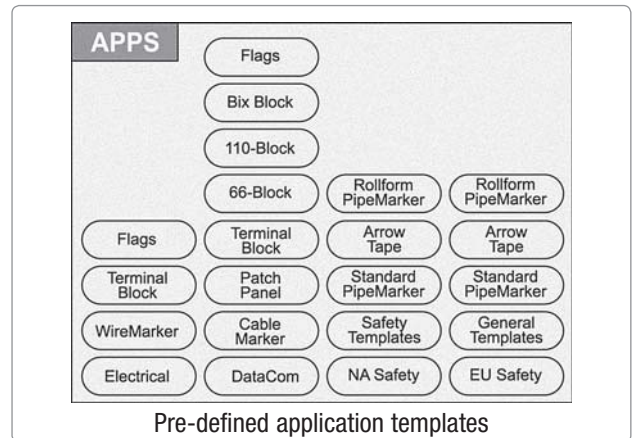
APPS

Flags

Bix Block

110-Block

66-Block

Rollform PipeMarker

Rollform PipeMarker

Flags

Terminal Block

Arrow Tape

Arrow Tape

Terminal Block

Patch Panel

Standard PipeMarker

Standard PipeMarker

WireMarker

Cable Marker

Safety Templates

General Templates

Electrical

DataCom

NA Safety

EU Safety

Pre-defined application templates